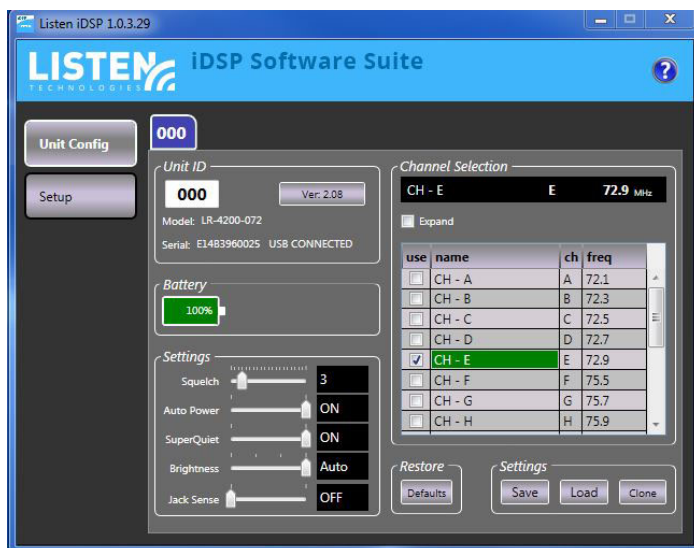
Listen iDSP 1.0.3.29

LISTEN TECHNOLOGIES iDSP Software Suite

?

Unit Config

Setup

000

Unit ID

000

Ver: 2.08

Model: LR-4200-072

Serial: E14B3960025 USB CONNECTED

Battery

100%

Settings

Squelch 3

Auto Power ON

SuperQuiet ON

Brightness Auto

Jack Sense OFF

Channel Selection

CH - E E 72.9 MHz

Expand

| use | name | ch | freq |
|---|---|---|---|
| | CH - A | A | 72.1 |
| | CH - B | B | 72.3 |
| | CH - C | C | 72.5 |
| | CH - D | D | 72.7 |
| ✓ | CH - E | E | 72.9 |
| | CH - F | F | 75.5 |
| | CH - G | G | 75.7 |
| | CH - H | H | 75.9 |

Restore

Defaults

Settings

Save Load Clone